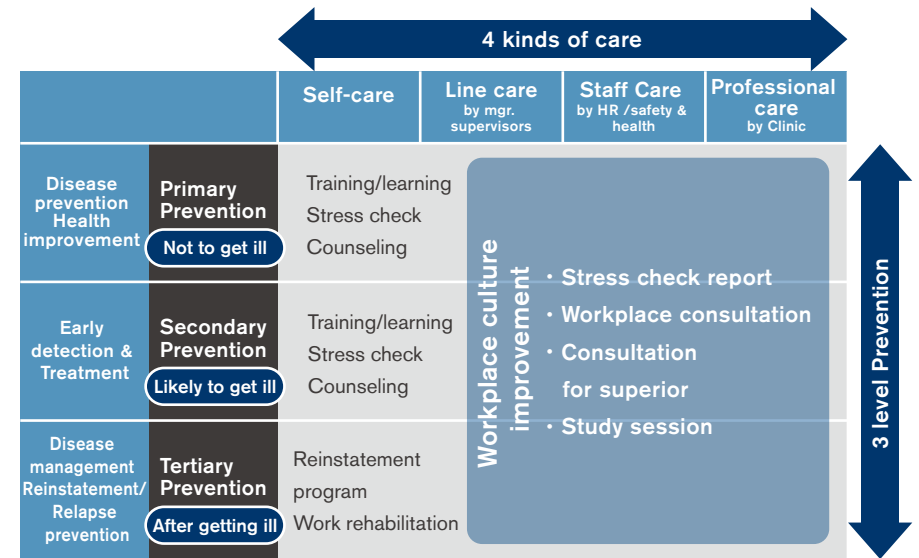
4 kinds of care

| | | Self-care | Line care by mgr. supervisors | Staff Care by HR /safety & health | Professional care by Clinic |
|---|---|---|---|---|---|
| Disease prevention Health improvement | Primary Prevention Not to get ill | Training/learning Stress check Counseling | | | |
| Early detection & Treatment | Secondary Prevention Likely to get ill | Training/learning Stress check Counseling | | | |
| Disease management Reinstatement/ Relapse prevention | Tertiary Prevention After getting ill | Reinstatement program Work rehabilitation | | | |

Workplace culture improvement
・Stress check report
・Workplace consultation
・Consultation for superior
・Study session

3 level Prevention